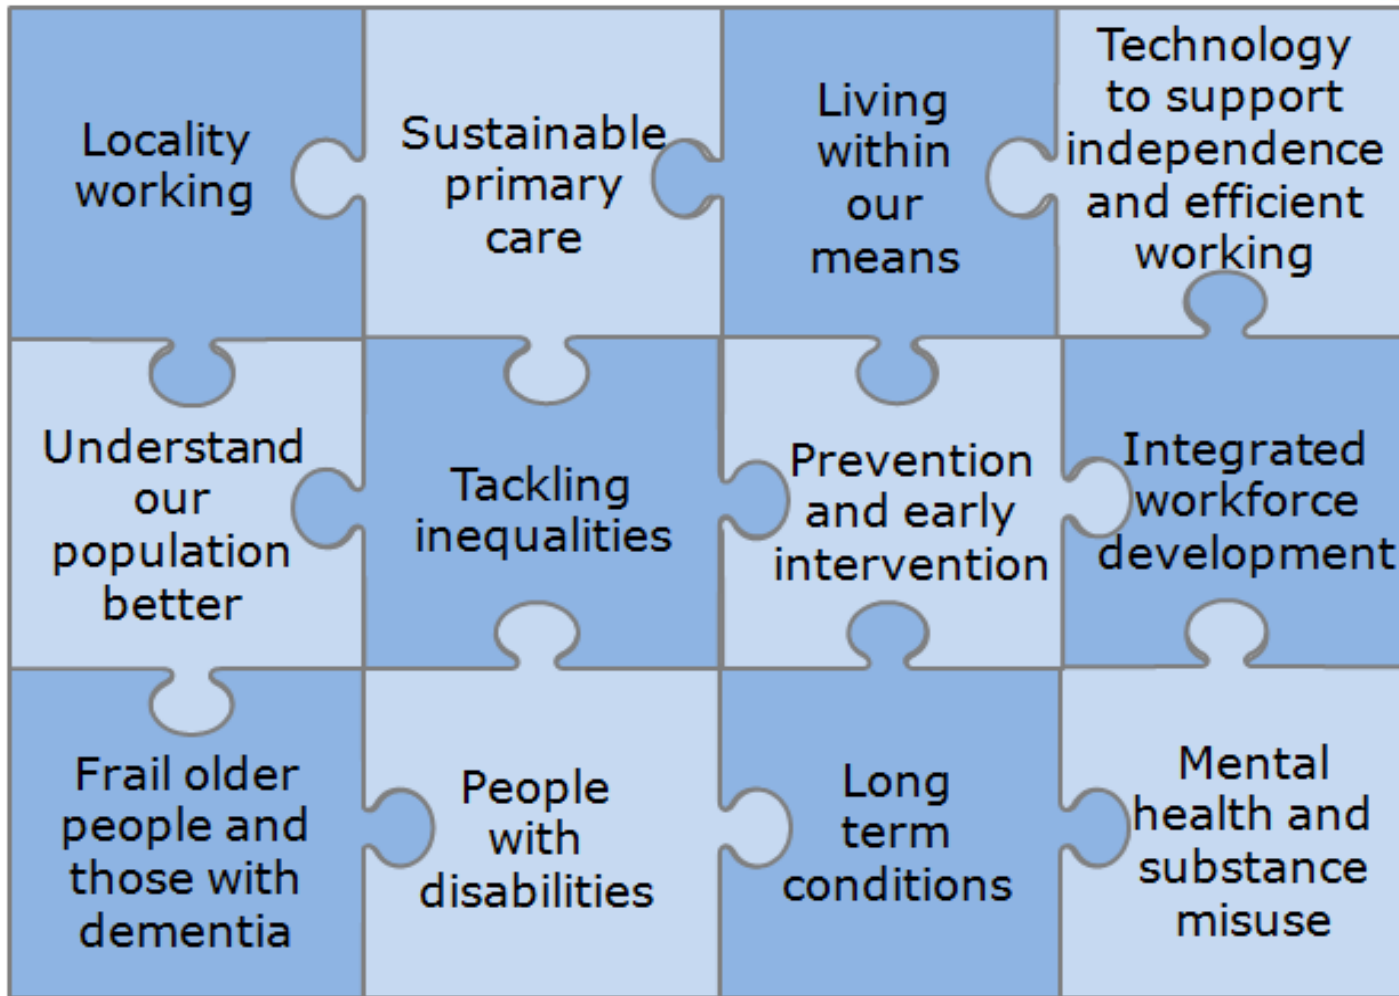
Locality working

Sustainable primary care

Living within our means

Technology to support independence and efficient working

Understand our population better

Tackling inequalities

Prevention and early intervention

Integrated workforce development

Frail older people and those with dementia

People with disabilities

Long term conditions

Mental health and substance misuse